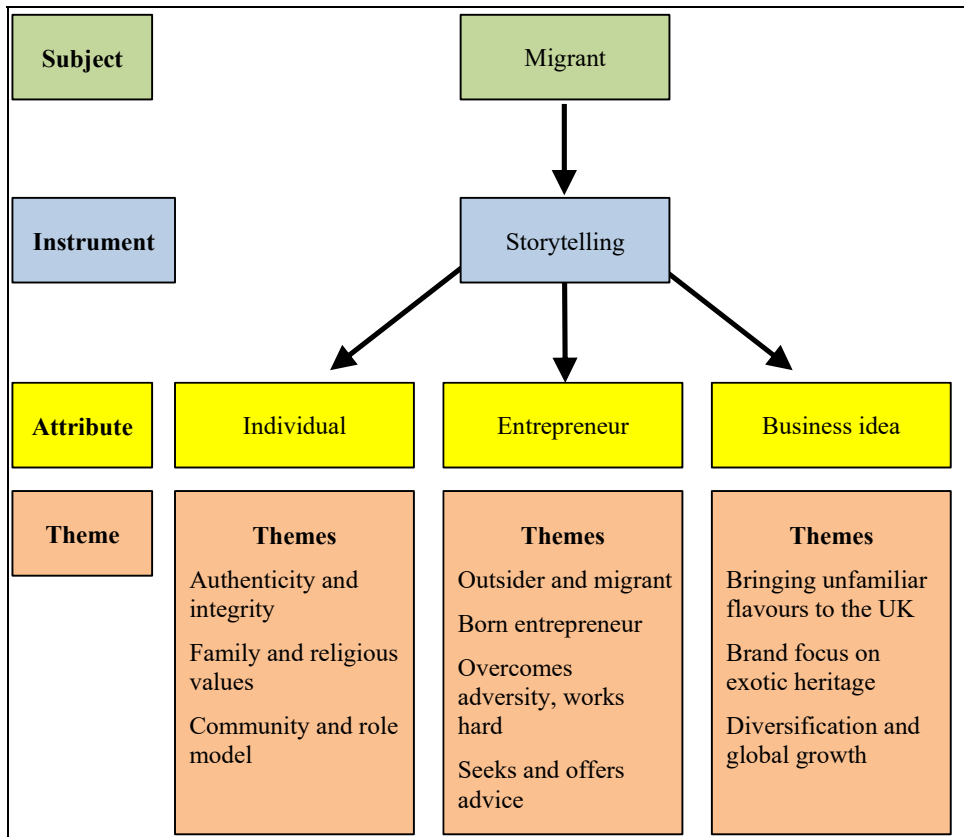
Subject

Migrant

Instrument

Storytelling

Attribute

Individual

Entrepreneur

Business idea

Theme

Themes
Authenticity and integrity
Family and religious values
Community and role model

Themes
Outsider and migrant
Born entrepreneur
Overcomes adversity, works hard
Seeks and offers advice

Themes
Bringing unfamiliar flavours to the UK
Brand focus on exotic heritage
Diversification and global growth